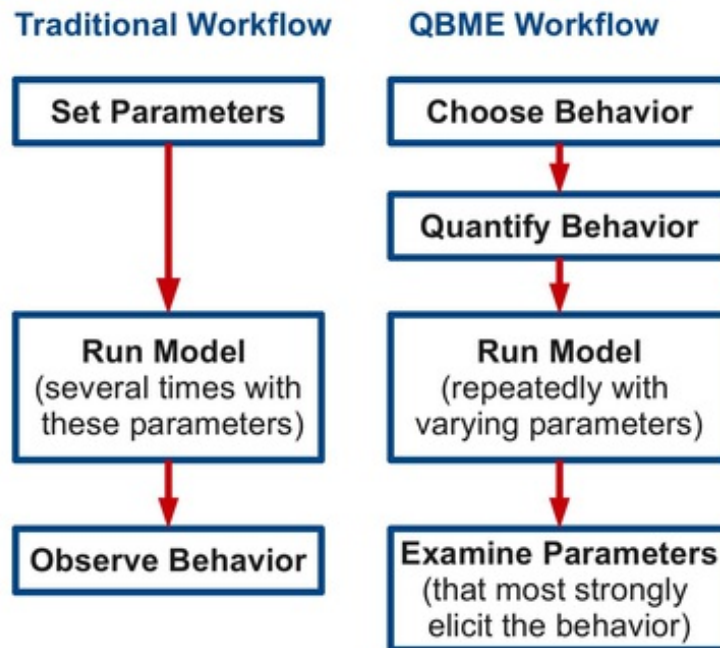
Traditional Workflow

Set Parameters

Run Model
(several times with these parameters)

Observe Behavior

QBME Workflow

Choose Behavior

Quantify Behavior

Run Model
(repeatedly with varying parameters)

Examine Parameters
(that most strongly elicit the behavior)